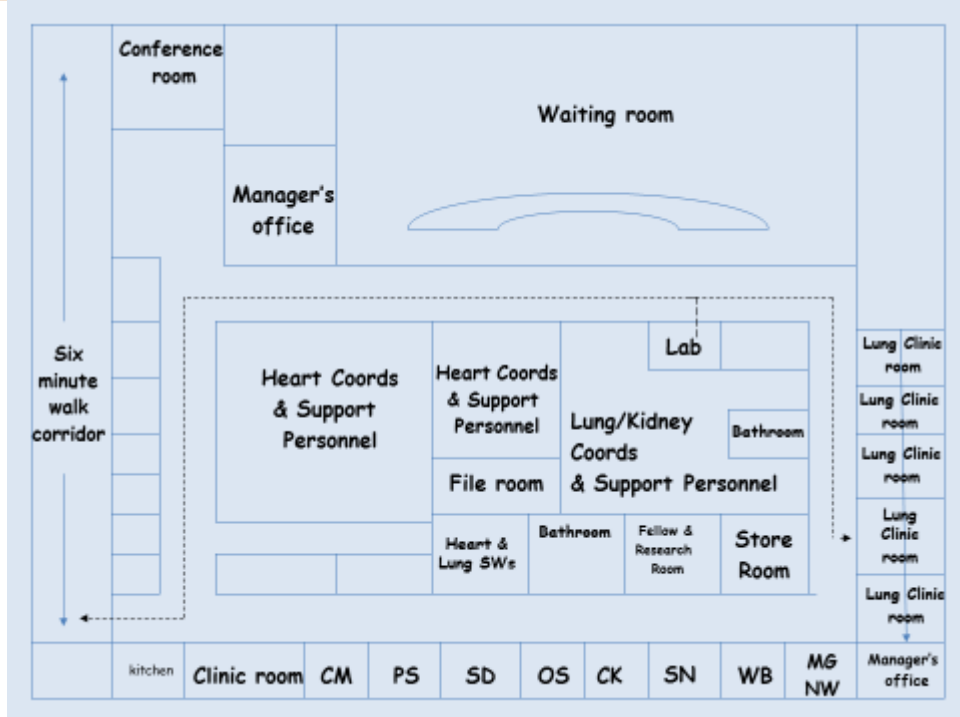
Conference room

Waiting room

Manager's office

Six minute walk corridor

Heart Coords & Support Personnel

Heart Coords & Support Personnel

Lab

Lung/Kidney Coords & Support Personnel

Bathroom

File room

Lung Clinic room

Lung Clinic room

Lung Clinic room

Lung Clinic room

Lung Clinic room

Heart & Lung SWs

Bathroom

Fellow & Research Room

Store Room

kitchen

Clinic room

CM

PS

SD

OS

CK

SN

WB

MG NW

Manager's office